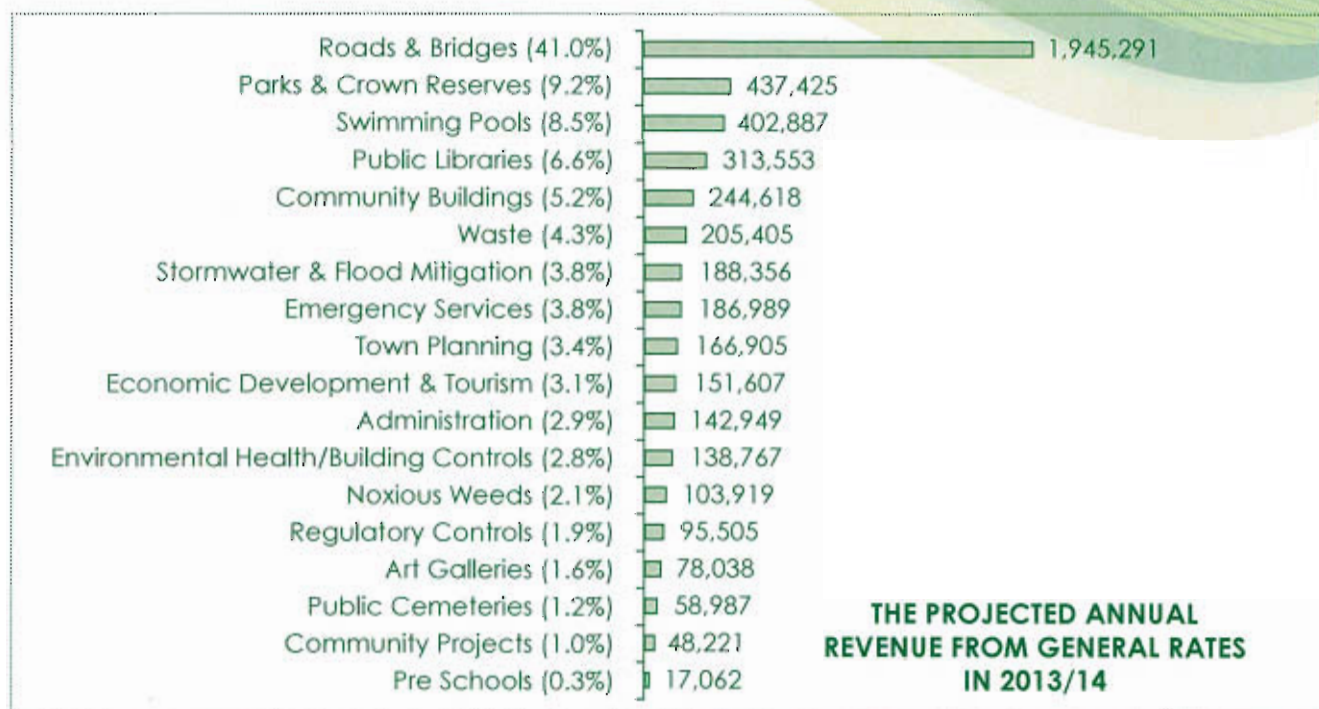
Roads & Bridges (41.0%) 1,945,291
Parks & Crown Reserves (9.2%) 437,425
Swimming Pools (8.5%) 402,887
Public Libraries (6.6%) 313,553
Community Buildings (5.2%) 244,618
Waste (4.3%) 205,405
Stormwater & Flood Mitigation (3.8%) 188,356
Emergency Services (3.8%) 186,989
Town Planning (3.4%) 166,905
Economic Development & Tourism (3.1%) 151,607
Administration (2.9%) 142,949
Environmental Health/Building Controls (2.8%) 138,767
Noxious Weeds (2.1%) 103,919
Regulatory Controls (1.9%) 95,505
Art Galleries (1.6%) 78,038
Public Cemeteries (1.2%) 58,987
Community Projects (1.0%) 48,221
Pre Schools (0.3%) 17,062

THE PROJECTED ANNUAL REVENUE FROM GENERAL RATES IN 2013/14